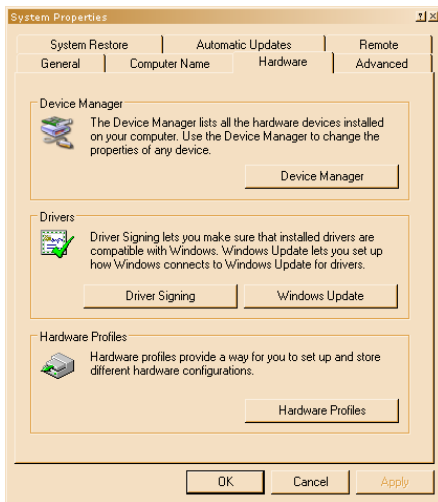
System Properties

?|X

System Restore | Automatic Updates | Remote
General | Computer Name | Hardware | Advanced

Device Manager

The Device Manager lists all the hardware devices installed on your computer. Use the Device Manager to change the properties of any device.

Device Manager

Drivers

Driver Signing lets you make sure that installed drivers are compatible with Windows. Windows Update lets you set up how Windows connects to Windows Update for drivers.

Driver Signing

Windows Update

Hardware Profiles

Hardware profiles provide a way for you to set up and store different hardware configurations.

Hardware Profiles

OK

Cancel

Apply